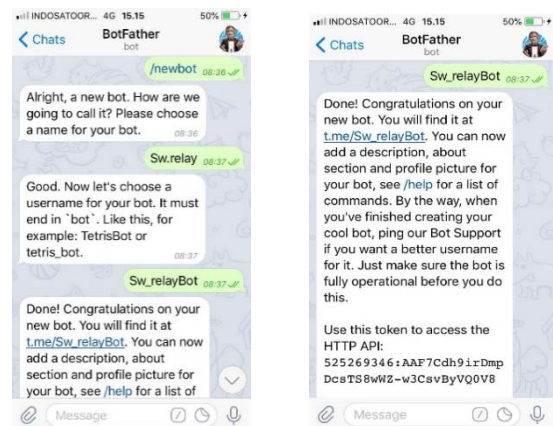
INDOSATOOR... 4G 15.15 50%

Chats BotFather bot

/newbot 08:36

Alright, a new bot. How are we going to call it? Please choose a name for your bot. 08:36

Sw.relay 08:37

Good. Now let's choose a username for your bot. It must end in `bot`. Like this, for example: TetrisBot or tetris_bot. 08:37

Sw_relayBot 08:37

Done! Congratulations on your new bot. You will find it at t.me/Sw_relayBot. You can now add a description, about section and profile picture for your bot, see /help for a list of

Message

INDOSATOOR... 4G 15.15 50%

Chats BotFather bot

Sw_relayBot 08:37

Done! Congratulations on your new bot. You will find it at t.me/Sw_relayBot. You can now add a description, about section and profile picture for your bot, see /help for a list of commands. By the way, when you've finished creating your cool bot, ping our Bot Support if you want a better username for it. Just make sure the bot is fully operational before you do this.

Use this token to access the HTTP API:
525269346:AAF7Cdh9irDmpDcsTS8wWZ-w3CsvByVQ0V8

Message